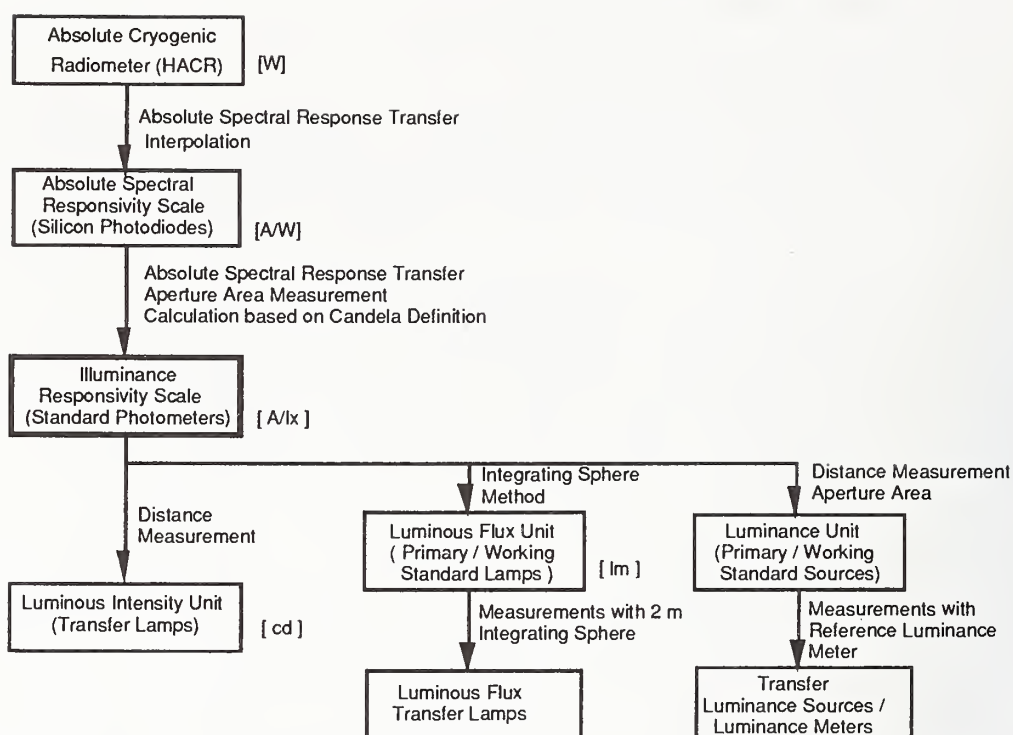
Absolute Cryogenic Radiometer (HACR)

[W]

Absolute Spectral Response Transfer
Interpolation

Absolute Spectral Responsivity Scale (Silicon Photodiodes)

[A/W]

Absolute Spectral Response Transfer
Aperture Area Measurement
Calculation based on Candela Definition

Illuminance Responsivity Scale (Standard Photometers)

[ A/lx ]

Distance Measurement

Luminous Intensity Unit (Transfer Lamps)

[ cd ]

Integrating Sphere Method

Luminous Flux Unit ( Primary / Working Standard Lamps )

[ lm ]

Measurements with 2 m Integrating Sphere

Luminous Flux Transfer Lamps

Distance Measurement
Aperture Area

Luminance Unit (Primary / Working Standard Sources)

Measurements with Reference Luminance Meter

Transfer Luminance Sources / Luminance Meters